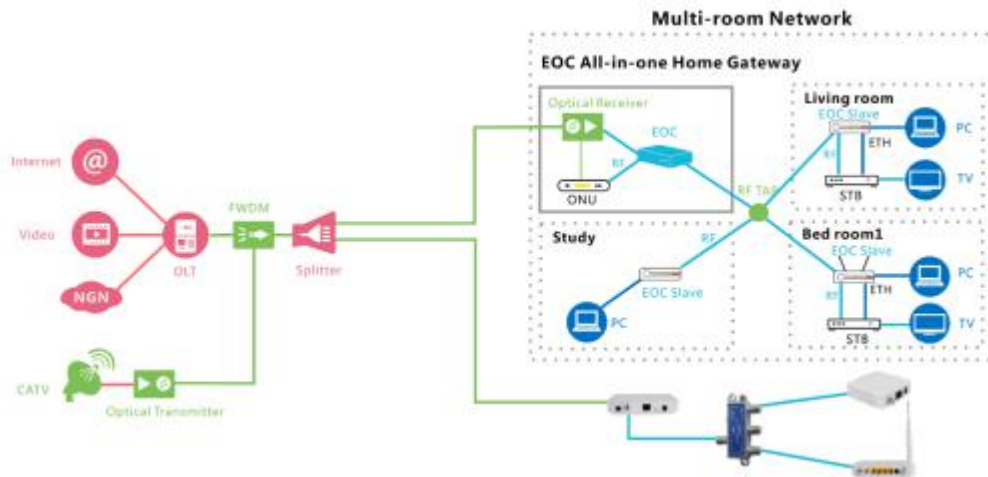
Multi-room Network

EOC All-in-one Home Gateway

Optical Receiver

EOC

RF

ONU

Living room

EOC Slave

RF

ETH

PC

STB

TV

RF TAP

Study

RF

EOC Slave

PC

Bed room1

EOC Slave

RF

ETH

PC

STB

TV

Internet

Video

NGN

OLT

FWDM

Splitter

CATV

Optical Transmitter